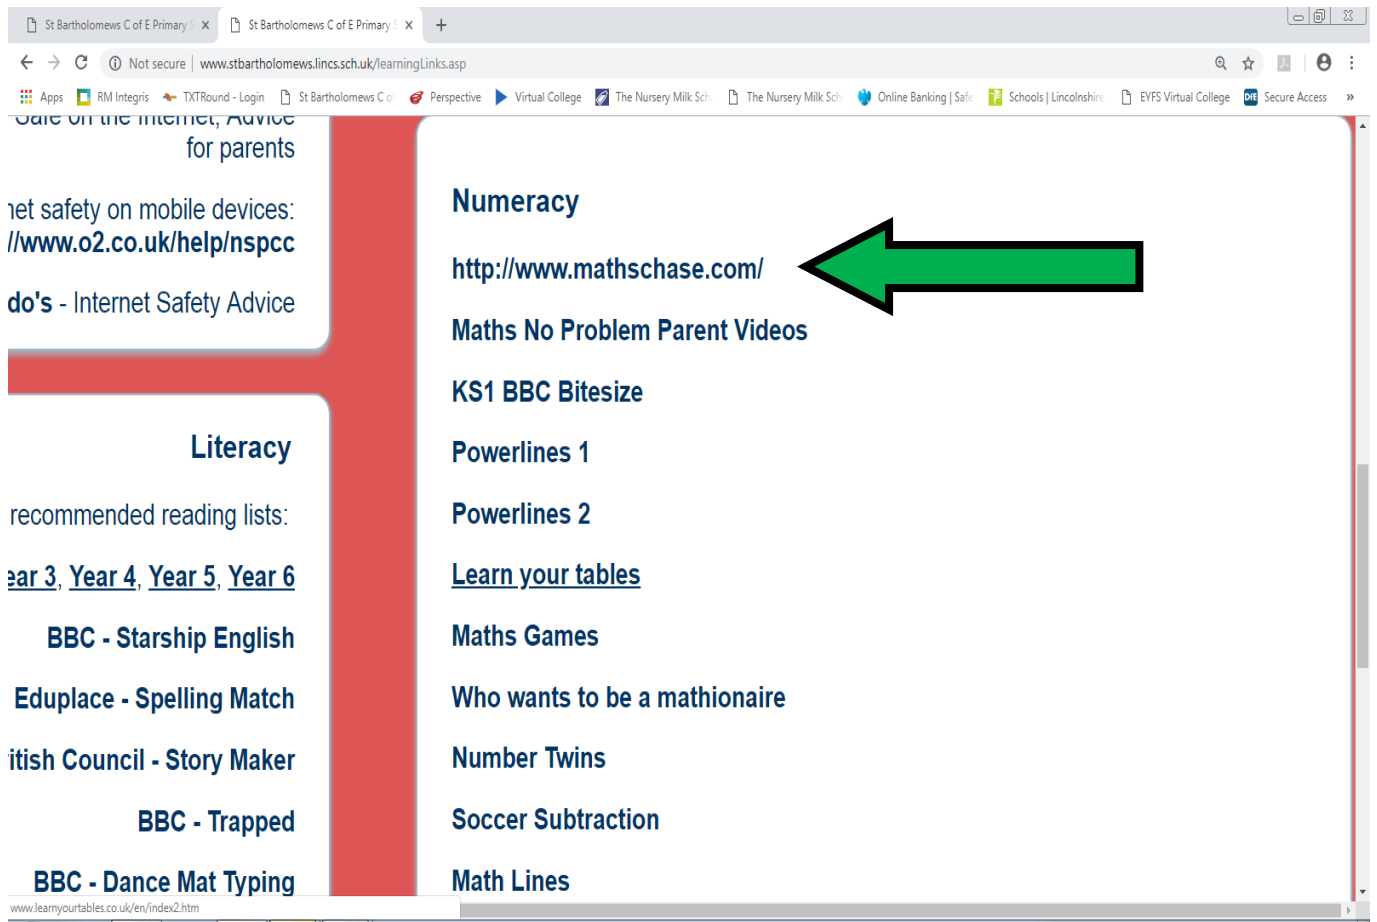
St Bartholomews C of E Primary S ×
St Bartholomews C of E Primary S ×
+

Not secure | www.stbartholomews.lincs.sch.uk/learningLinks.asp

Apps RM Integris TXTRound - Login St Bartholomews C o Perspective Virtual College The Nursery Milk Sch The Nursery Milk Sch Online Banking | Safe Schools | Lincolnshire EYFS Virtual College Secure Access »

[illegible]
for parents

net safety on mobile devices:
//www.o2.co.uk/help/nspcc

do's - Internet Safety Advice

Literacy

recommended reading lists:

ear 3, Year 4, Year 5, Year 6

BBC - Starship English

Eduplace - Spelling Match

itish Council - Story Maker

BBC - Trapped

BBC - Dance Mat Typing

Numeracy

http://www.mathschase.com/

Maths No Problem Parent Videos

KS1 BBC Bitesize

Powerlines 1

Powerlines 2

Learn your tables

Maths Games

Who wants to be a mathionaire

Number Twins

Soccer Subtraction

Math Lines

www.learnyourtables.co.uk/en/index2.htm